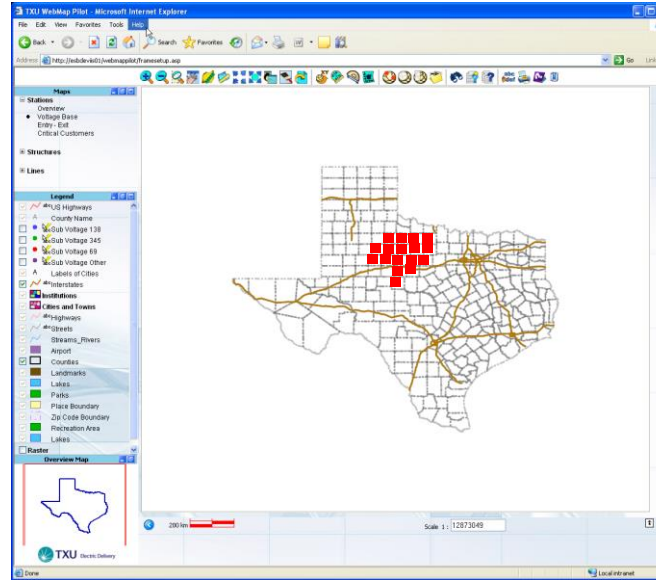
TXU WebMap Pilot - Microsoft Internet Explorer

File Edit View Favorites Tools Help

Back Search Favorites

Address http://esbdevis01/webmappilot/framesetup.asp Go Links

Maps

Stations
Overview
Voltage Base
Entry - Exit
Critical Customers

Structures

Lines

Legend

US Highways
County Name
Sub Voltage 138
Sub Voltage 345
Sub Voltage 69
Sub Voltage Other
Labels of Cities
Interstates
Institutions
Cities and Towns
Highways
Streets
Streams_Rivers
Airport
Counties
Landmarks
Lakes
Parks
Place Boundary
Zip Code Boundary
Recreation Area
Lakes
Raster

Overview Map

TXU Electric Delivery

200 km

Scale 1 : 12873049

Done

Local intranet